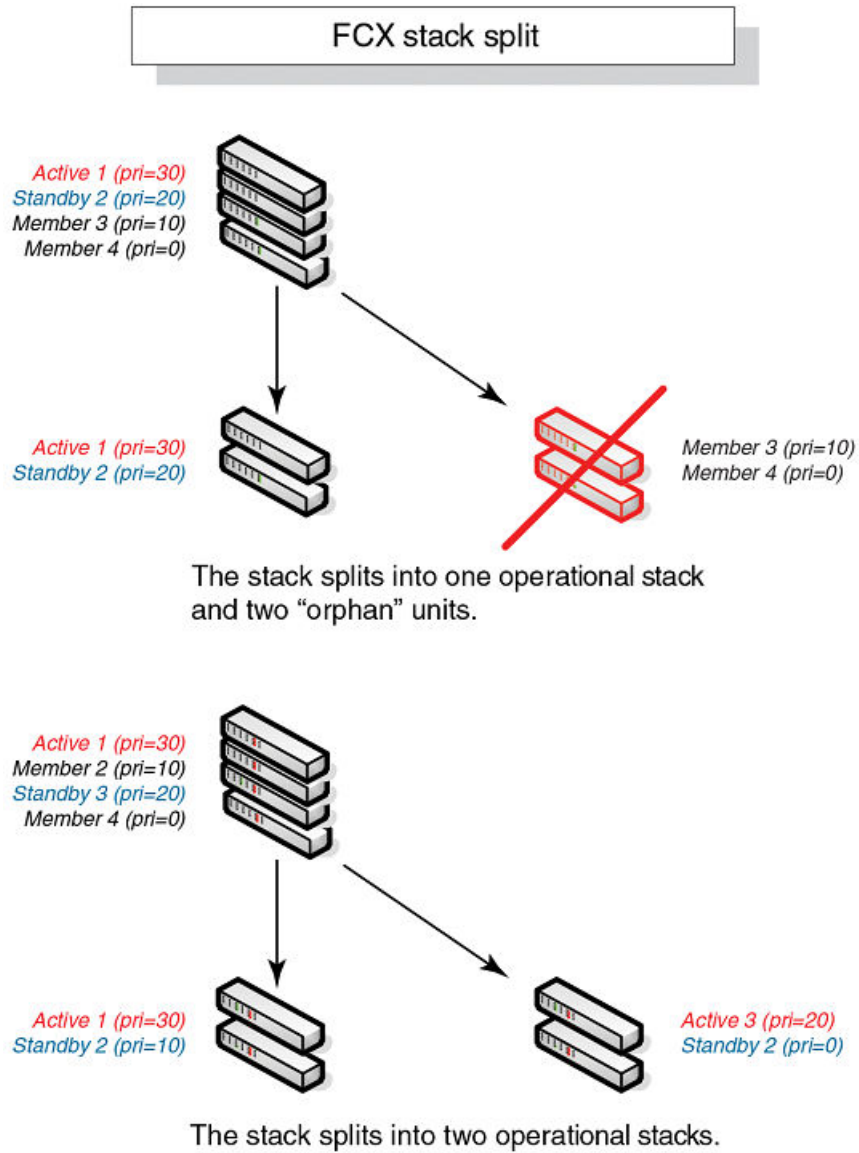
FCX stack split

Active 1 (pri=30)
Standby 2 (pri=20)
Member 3 (pri=10)
Member 4 (pri=0)

Active 1 (pri=30)
Standby 2 (pri=20)

Member 3 (pri=10)
Member 4 (pri=0)

The stack splits into one operational stack and two “orphan” units.

Active 1 (pri=30)
Member 2 (pri=10)
Standby 3 (pri=20)
Member 4 (pri=0)

Active 1 (pri=30)
Standby 2 (pri=10)

Active 3 (pri=20)
Standby 2 (pri=0)

The stack splits into two operational stacks.